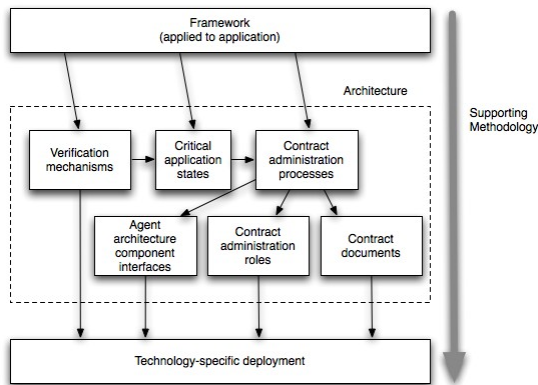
Framework
(applied to application)

Architecture

Supporting Methodology

Verification mechanisms

Critical application states

Contract administration processes

Agent architecture component interfaces

Contract administration roles

Contract documents

Technology-specific deployment